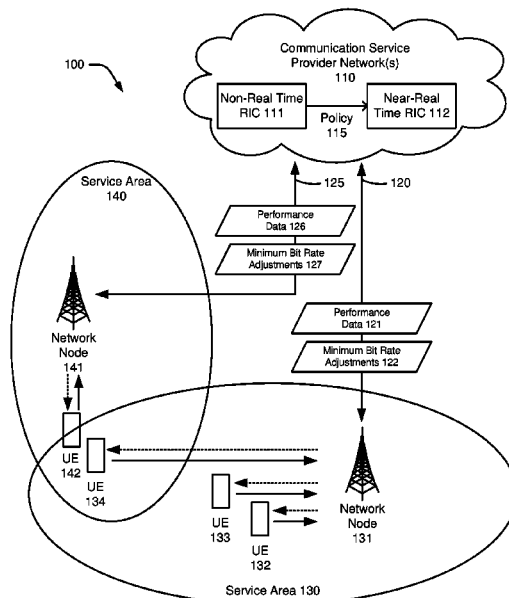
100

Communication Service Provider Network(s) 110

Non-Real Time RIC 111

Policy 115

Near-Real Time RIC 112

125

120

Service Area 140

Performance Data 126

Minimum Bit Rate Adjustments 127

Network Node 141

Performance Data 121

Minimum Bit Rate Adjustments 122

UE 142

UE 134

UE 133

UE 132

Network Node 131

Service Area 130